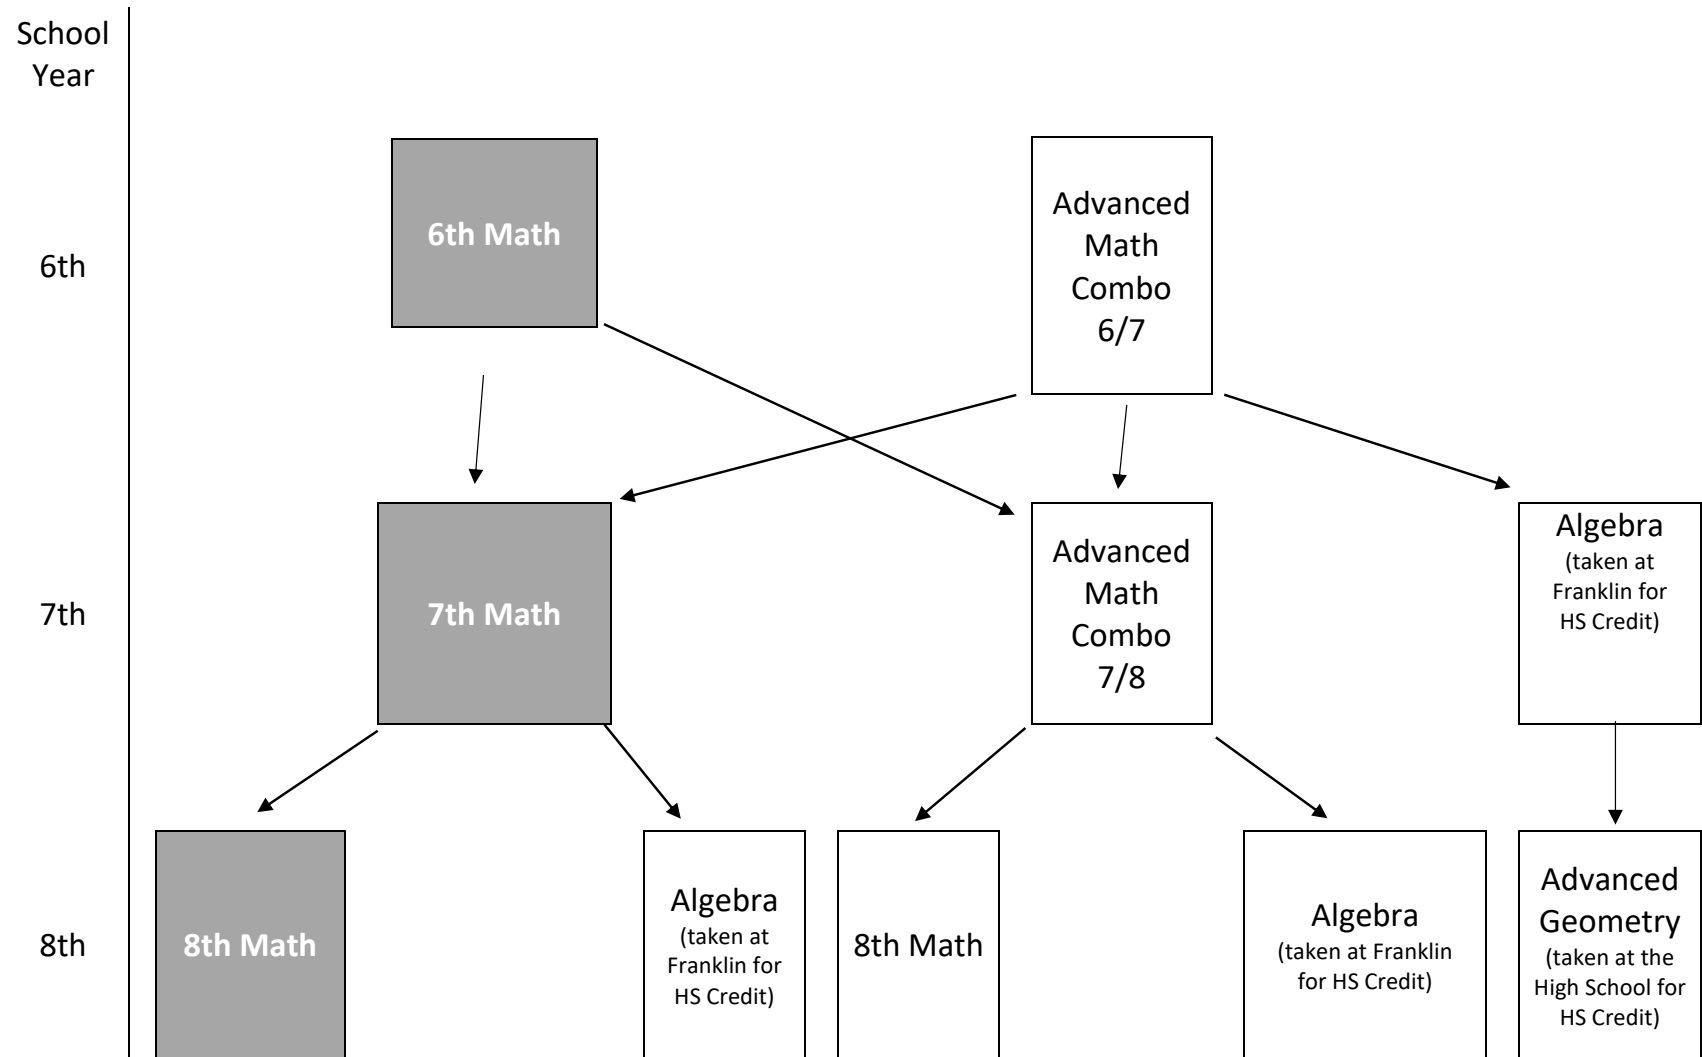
School Year

6th

6th Math

Advanced Math Combo 6/7

7th

7th Math

Advanced Math Combo 7/8

Algebra (taken at Franklin for HS Credit)

8th

8th Math

Algebra (taken at Franklin for HS Credit)

8th Math

Algebra (taken at Franklin for HS Credit)

Advanced Geometry (taken at the High School for HS Credit)